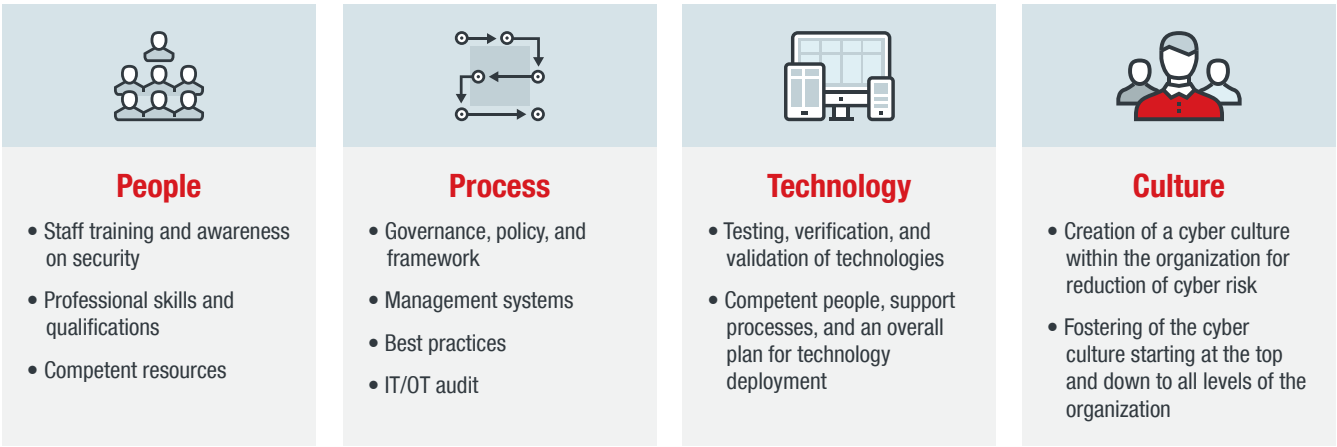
People

• Staff training and awareness on security
• Professional skills and qualifications
• Competent resources

Process

• Governance, policy, and framework
• Management systems
• Best practices
• IT/OT audit

Technology

• Testing, verification, and validation of technologies
• Competent people, support processes, and an overall plan for technology deployment

Culture

• Creation of a cyber culture within the organization for reduction of cyber risk
• Fostering of the cyber culture starting at the top and down to all levels of the organization